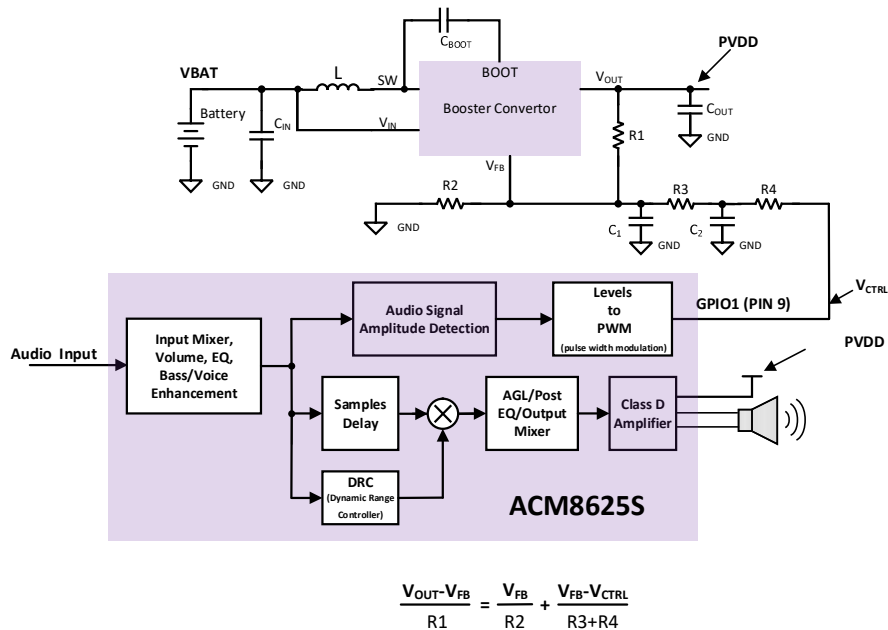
$C_{BOOT}$

PVDD

VBAT

L

SW

BOOT

$V_{OUT}$

Battery

$C_{IN}$

$V_{IN}$

Booster Convertor

$C_{OUT}$

GND

R1

GND

GND

$V_{FB}$

R2

R3

R4

GND

$C_1$

$C_2$

GND

GND

Audio Signal Amplitude Detection

Levels to PWM (pulse width modulation)

$V_{CTRL}$

GPIO1 (PIN 9)

Audio Input

Input Mixer, Volume, EQ, Bass/Voice Enhancement

PVDD

Samples Delay

AGL/Post EQ/Output Mixer

Class D Amplifier

DRC (Dynamic Range Controller)

ACM8625S

$\frac{V_{OUT}-V_{FB}}{R1} = \frac{V_{FB}}{R2} + \frac{V_{FB}-V_{CTRL}}{R3+R4}$